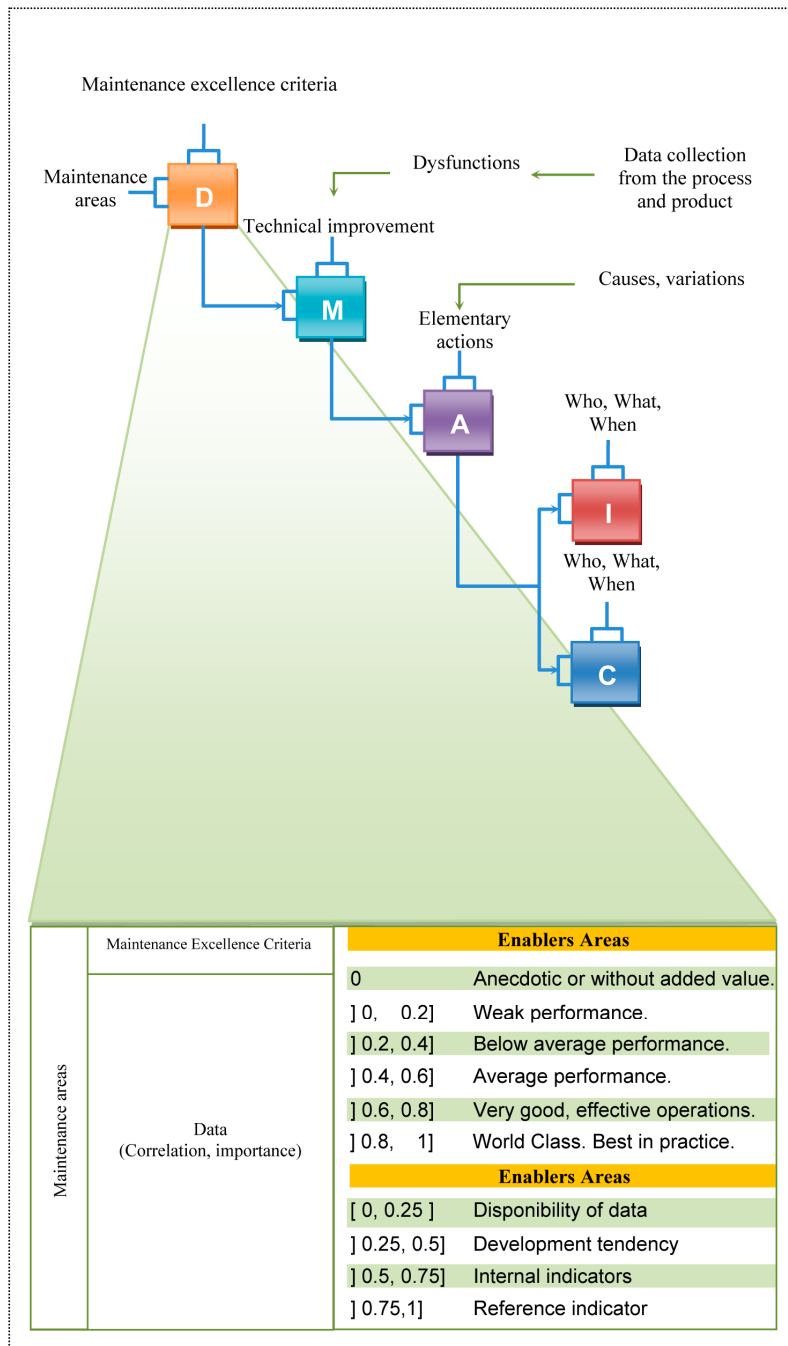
Maintenance excellence criteria

Maintenance areas

D

Dysfunctions

Data collection from the process and product

Technical improvement

M

Causes, variations

Elementary actions

A

Who, What, When

I

Who, What, When

C

| Maintenance areas | Maintenance Excellence Criteria | **Enablers Areas** | |
|---|---|---|---|
| | Data (Correlation, importance) | 0 | Anecdotic or without added value. |
| | | ] 0, 0.2] | Weak performance. |
| | | ] 0.2, 0.4] | Below average performance. |
| | | ] 0.4, 0.6] | Average performance. |
| | | ] 0.6, 0.8] | Very good, effective operations. |
| | | ] 0.8, 1] | World Class. Best in practice. |
| | | **Enablers Areas** | |
| | | [ 0, 0.25 ] | Disponibility of data |
| | | ] 0.25, 0.5] | Development tendency |
| | | ] 0.5, 0.75] | Internal indicators |
| | | ] 0.75,1] | Reference indicator |